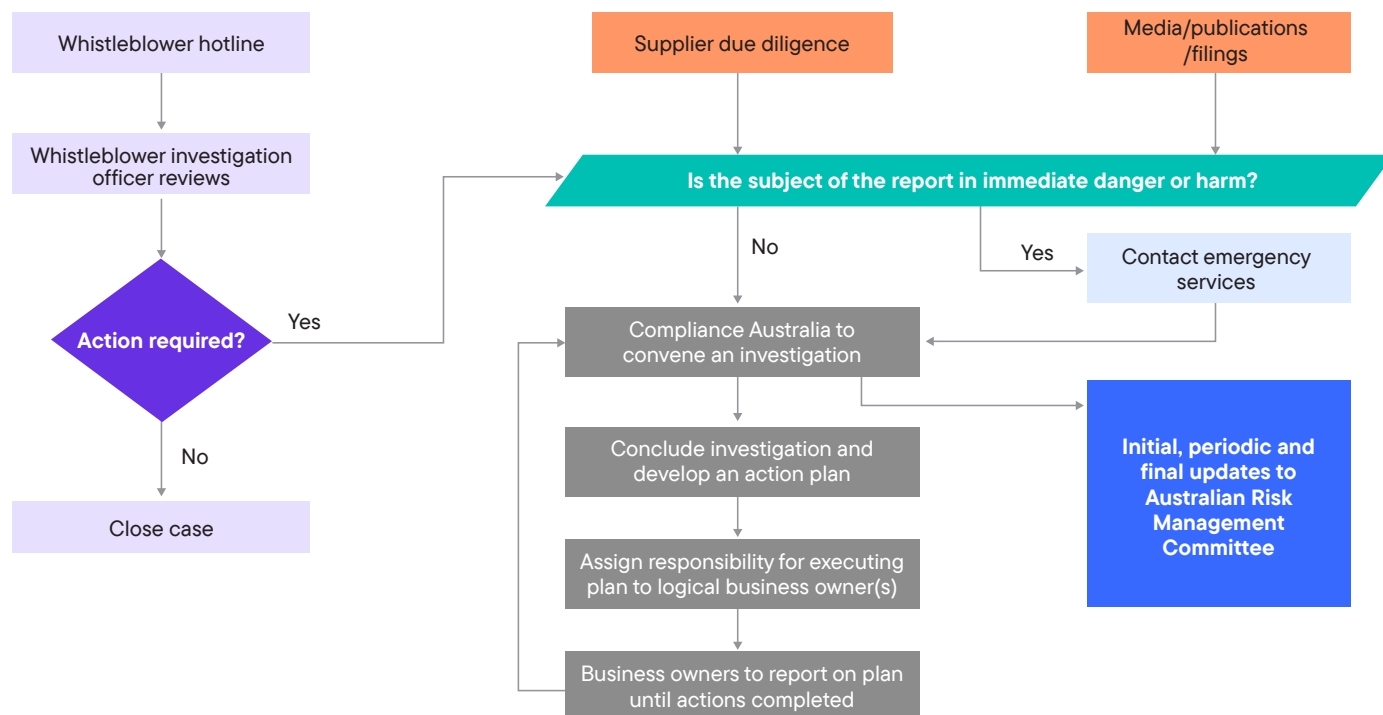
Whistleblower hotline

Supplier due diligence

Media/publications /filings

Whistleblower investigation officer reviews

Is the subject of the report in immediate danger or harm?

No

Yes

Contact emergency services

Action required?

Yes

Compliance Australia to convene an investigation

No

Conclude investigation and develop an action plan

Initial, periodic and final updates to Australian Risk Management Committee

Close case

Assign responsibility for executing plan to logical business owner(s)

Business owners to report on plan until actions completed